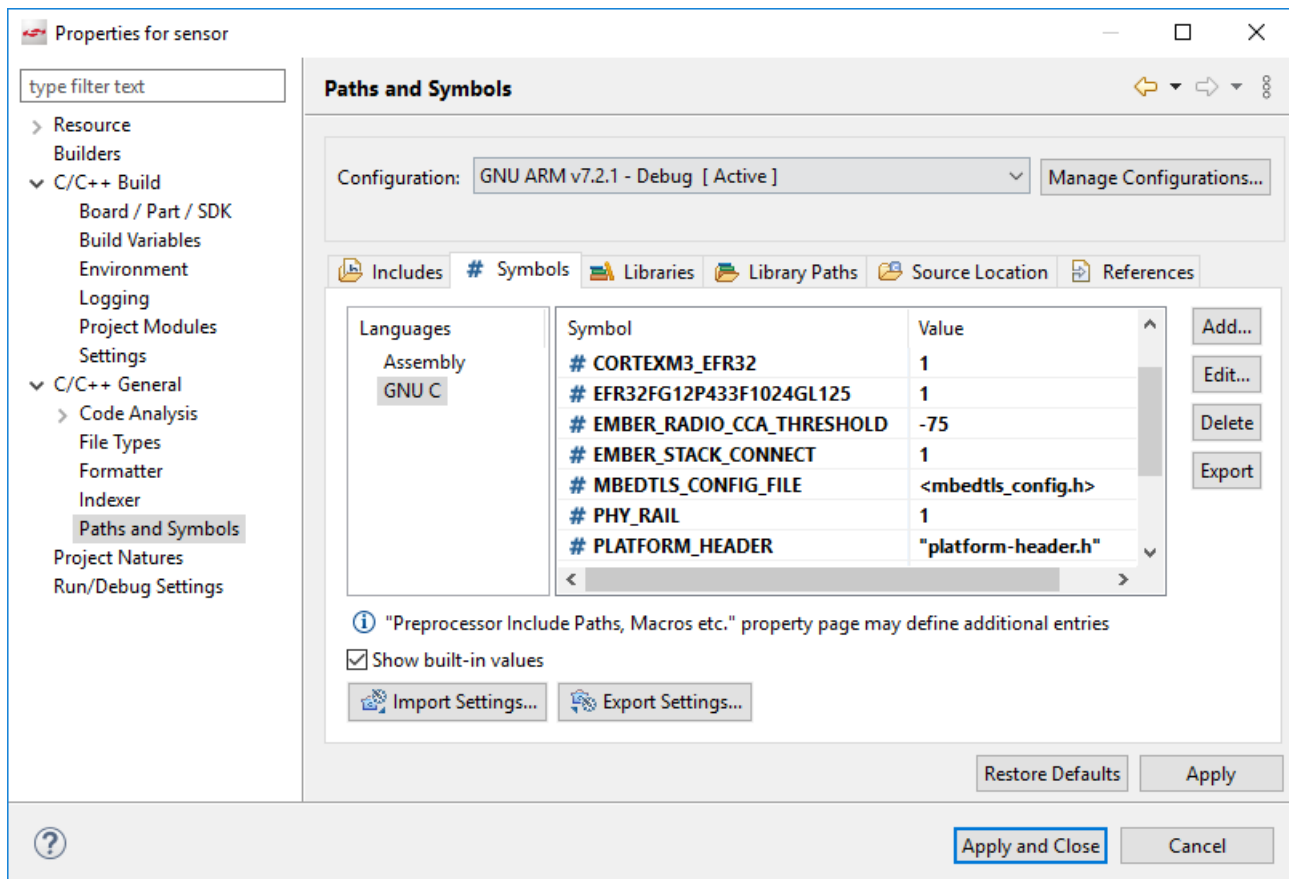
Properties for sensor

type filter text

Resource
Builders
C/C++ Build
Board / Part / SDK
Build Variables
Environment
Logging
Project Modules
Settings
C/C++ General
Code Analysis
File Types
Formatter
Indexer
Paths and Symbols
Project Natures
Run/Debug Settings

Paths and Symbols

Configuration: GNU ARM v7.2.1 - Debug [ Active ]
Manage Configurations...

Includes | # Symbols | Libraries | Library Paths | Source Location | References

Languages
Assembly
GNU C

| Symbol | Value |
|---|---|
| # CORTEXM3_EFR32 | 1 |
| # EFR32FG12P433F1024GL125 | 1 |
| # EMBER_RADIO_CCA_THRESHOLD | -75 |
| # EMBER_STACK_CONNECT | 1 |
| # MBEDTLS_CONFIG_FILE | <mbedtls_config.h> |
| # PHY_RAIL | 1 |
| # PLATFORM_HEADER | "platform-header.h" |

Add...
Edit...
Delete
Export

"Preprocessor Include Paths, Macros etc." property page may define additional entries

Show built-in values

Import Settings...
Export Settings...

Restore Defaults
Apply

Apply and Close
Cancel